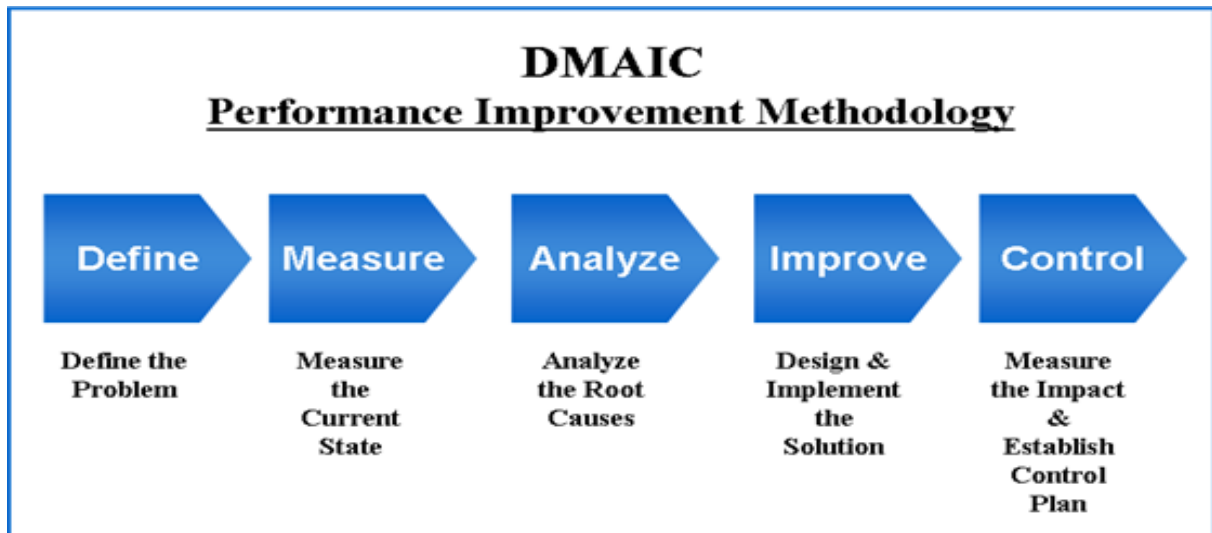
DMAIC
Performance Improvement Methodology

Define

Measure

Analyze

Improve

Control

Define the Problem

Measure the Current State

Analyze the Root Causes

Design & Implement the Solution

Measure the Impact & Establish Control Plan